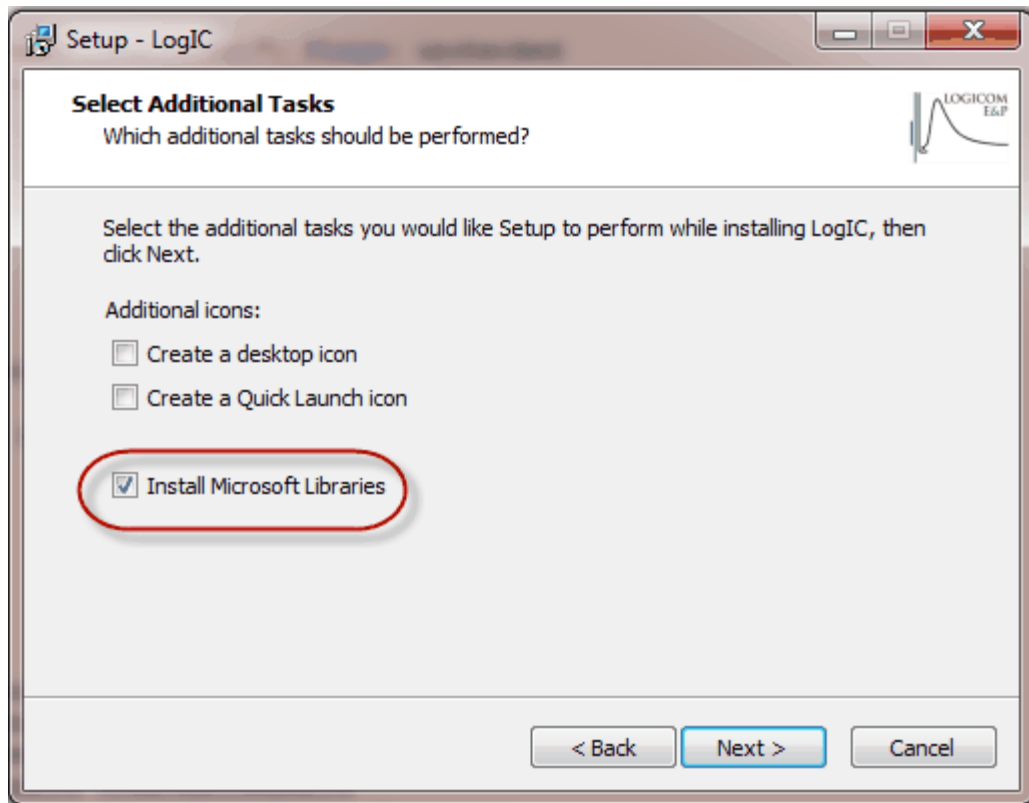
Setup - LogIC

Select Additional Tasks
Which additional tasks should be performed?

LOGICOM E&P

Select the additional tasks you would like Setup to perform while installing LogIC, then click Next.

Additional icons:

Create a desktop icon

Create a Quick Launch icon

Install Microsoft Libraries

< Back Next > Cancel